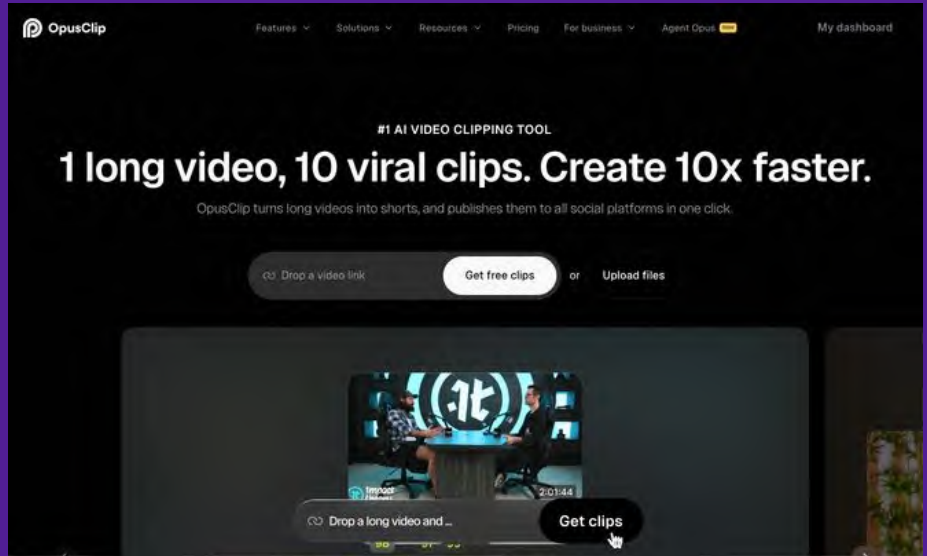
OpusClip

Features Solutions Resources Pricing For business Agent Opus NEW

My dashboard

#1 AI VIDEO CLIPPING TOOL

1 long video, 10 viral clips. Create 10x faster.

OpusClip turns long videos into shorts, and publishes them to all social platforms in one click.

Drop a video link

Get free clips

or

Upload files

Impact Theory

2:01:44

Drop a long video and ...

Get clips